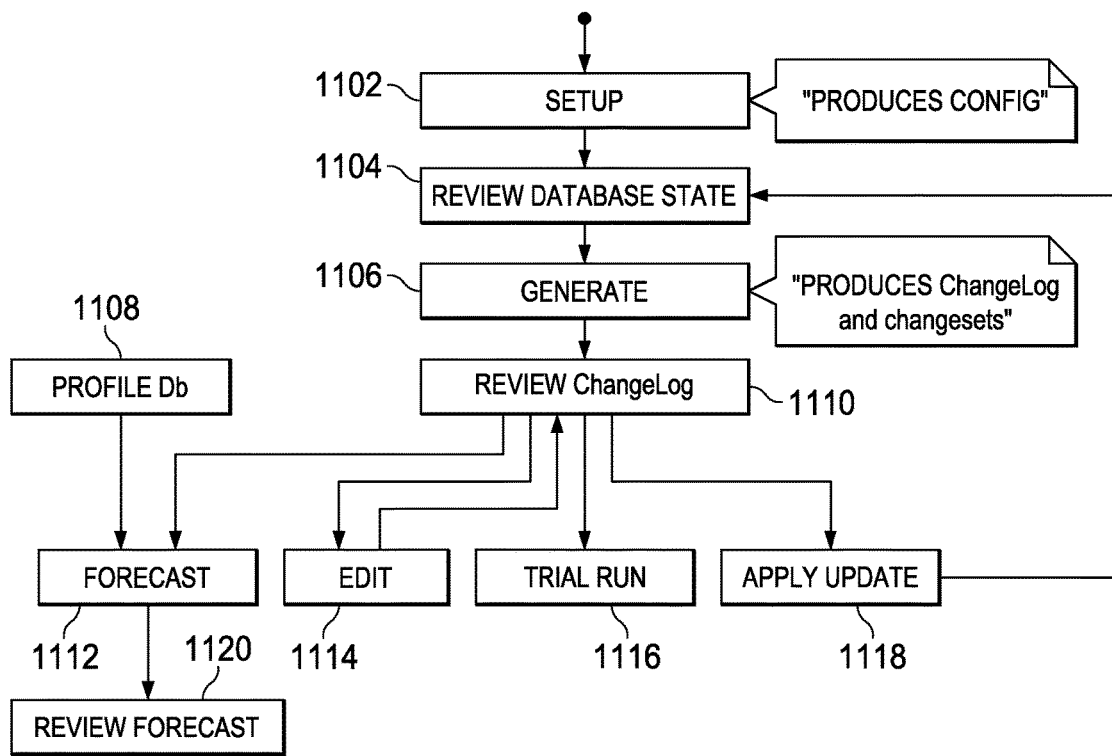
1102
SETUP
"PRODUCES CONFIG"
1104
REVIEW DATABASE STATE
1106
GENERATE
"PRODUCES ChangeLog and changesets"
1108
PROFILE Db
REVIEW ChangeLog
1110
FORECAST
EDIT
TRIAL RUN
APPLY UPDATE
1112
1120
1114
1116
1118
REVIEW FORECAST